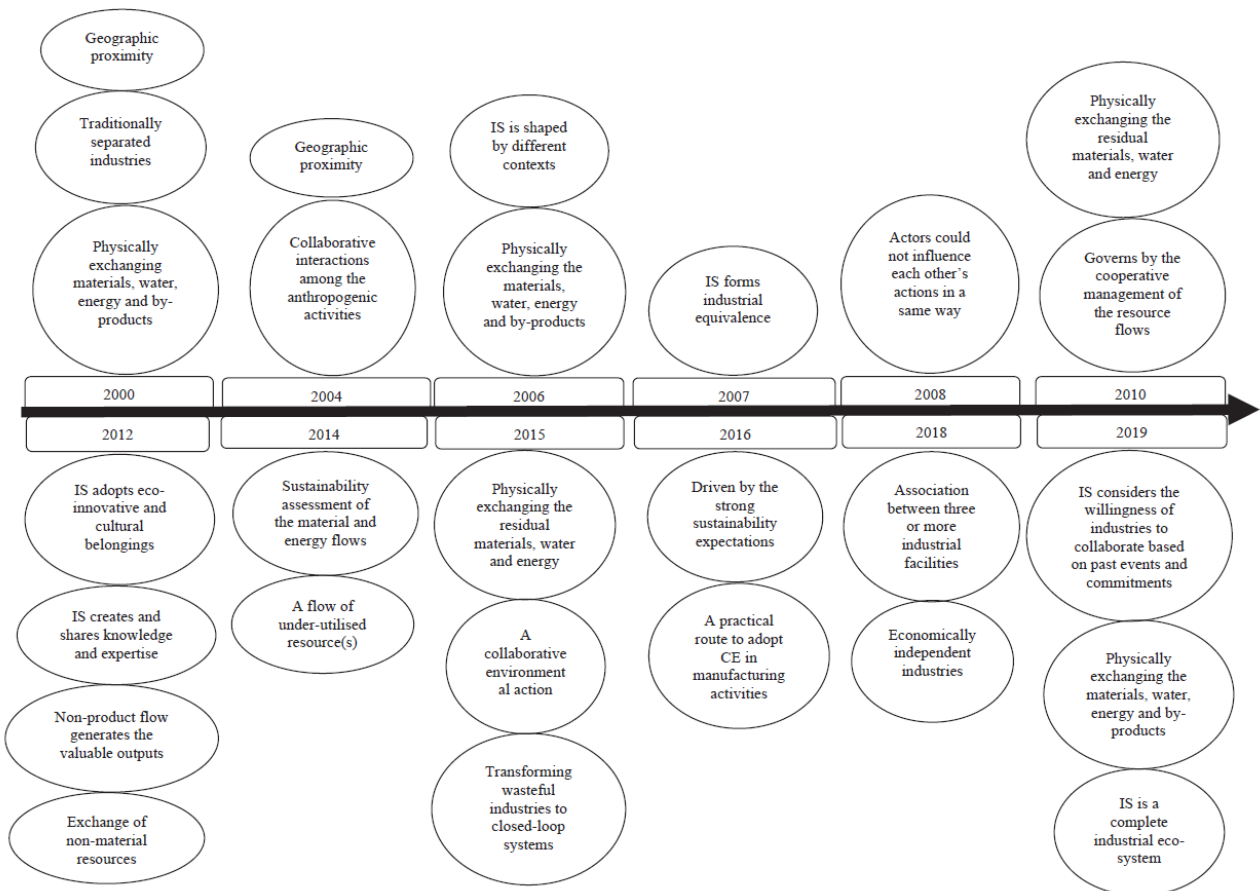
Geographic proximity

Traditionally separated industries

Physically exchanging materials, water, energy and by-products

2000

Geographic proximity

Collaborative interactions among the anthropogenic activities

2004

IS is shaped by different contexts

Physically exchanging the materials, water, energy and by-products

2006

IS forms industrial equivalence

2007

Actors could not influence each other's actions in a same way

2008

Physically exchanging the residual materials, water and energy

Governs by the cooperative management of the resource flows

2010

2012

IS adopts eco-innovative and cultural belongings

IS creates and shares knowledge and expertise

Non-product flow generates the valuable outputs

Exchange of non-material resources

2014

Sustainability assessment of the material and energy flows

A flow of under-utilised resource(s)

2015

Physically exchanging the residual materials, water and energy

A collaborative environment al action

Transforming wasteful industries to closed-loop systems

2016

Driven by the strong sustainability expectations

A practical route to adopt CE in manufacturing activities

2018

Association between three or more industrial facilities

Economically independent industries

2019

IS considers the willingness of industries to collaborate based on past events and commitments

Physically exchanging the materials, water, energy and by-products

IS is a complete industrial eco-system